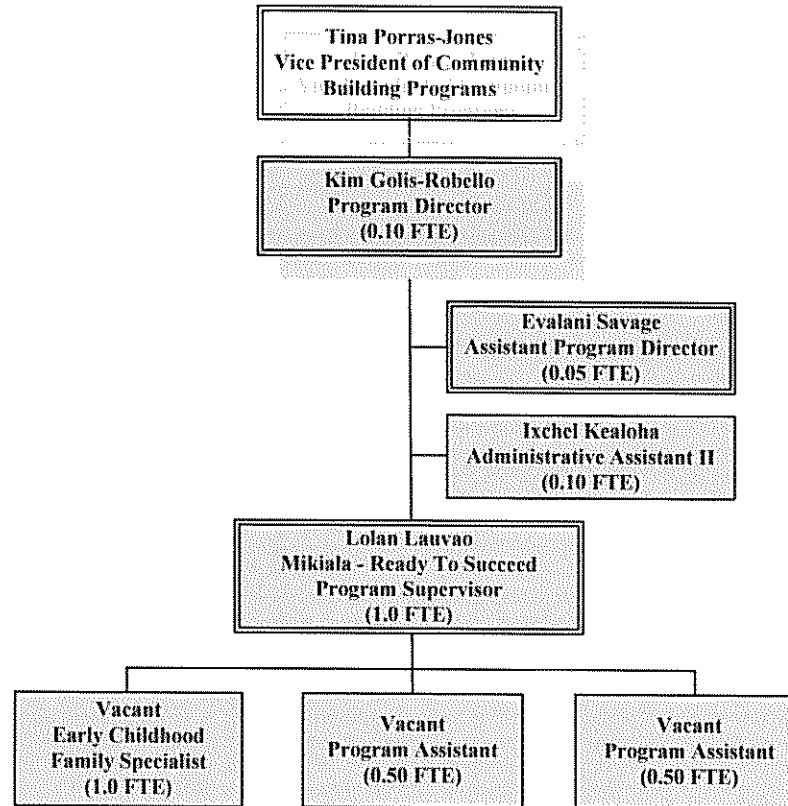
Tina Porras-Jones
Vice President of Community
Building Programs

Kim Golis-Robello
Program Director
(0.10 FTE)

Evalani Savage
Assistant Program Director
(0.05 FTE)

Ixchel Kealoha
Administrative Assistant II
(0.10 FTE)

Lolan Lauvao
Mikiala - Ready To Succeed
Program Supervisor
(1.0 FTE)

Vacant
Early Childhood
Family Specialist
(1.0 FTE)

Vacant
Program Assistant
(0.50 FTE)

Vacant
Program Assistant
(0.50 FTE)